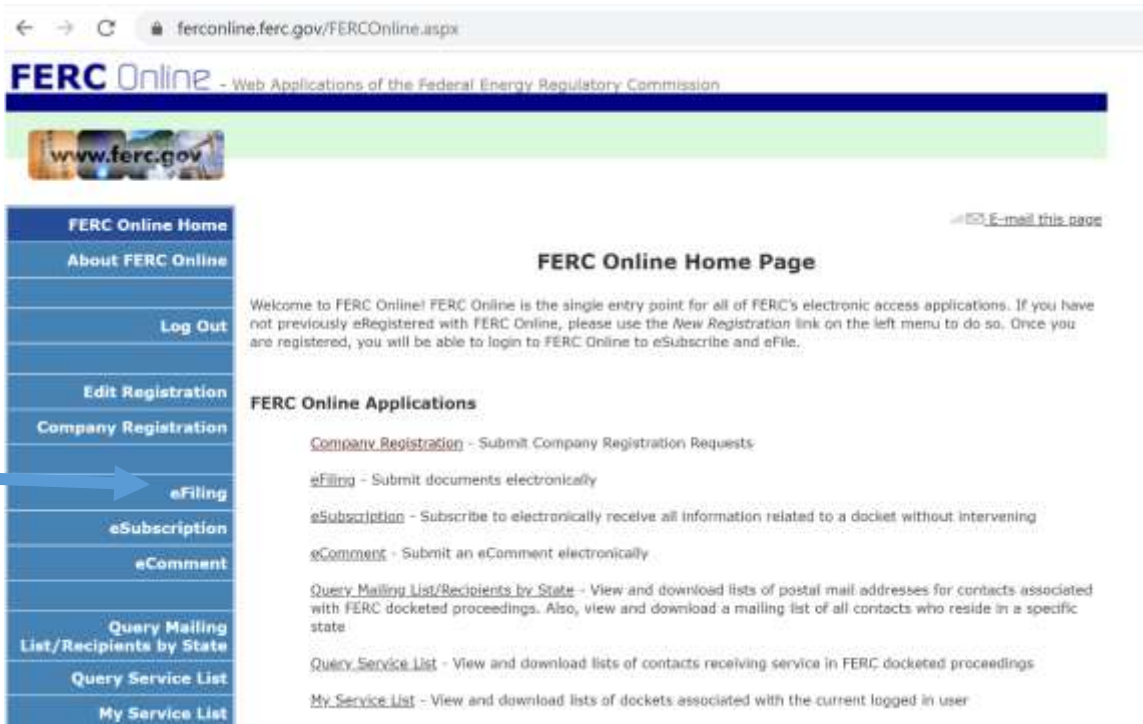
ferconline.ferc.gov/FERCOnline.aspx

FERC Online - Web Applications of the Federal Energy Regulatory Commission

www.ferc.gov

FERC Online Home
About FERC Online
Log Out
Edit Registration
Company Registration
eFiling
eSubscription
eComment
Query Mailing List/Recipients by State
Query Service List
My Service List

E-mail this page

FERC Online Home Page

Welcome to FERC Online! FERC Online is the single entry point for all of FERC's electronic access applications. If you have not previously eRegistered with FERC Online, please use the *New Registration* link on the left menu to do so. Once you are registered, you will be able to login to FERC Online to eSubscribe and eFile.

FERC Online Applications

Company Registration - Submit Company Registration Requests

eFiling - Submit documents electronically

eSubscription - Subscribe to electronically receive all information related to a docket without intervening

eComment - Submit an eComment electronically

Query Mailing List/Recipients by State - View and download lists of postal mail addresses for contacts associated with FERC docketed proceedings. Also, view and download a mailing list of all contacts who reside in a specific state

Query Service List - View and download lists of contacts receiving service in FERC docketed proceedings

My Service List - View and download lists of dockets associated with the current logged in user